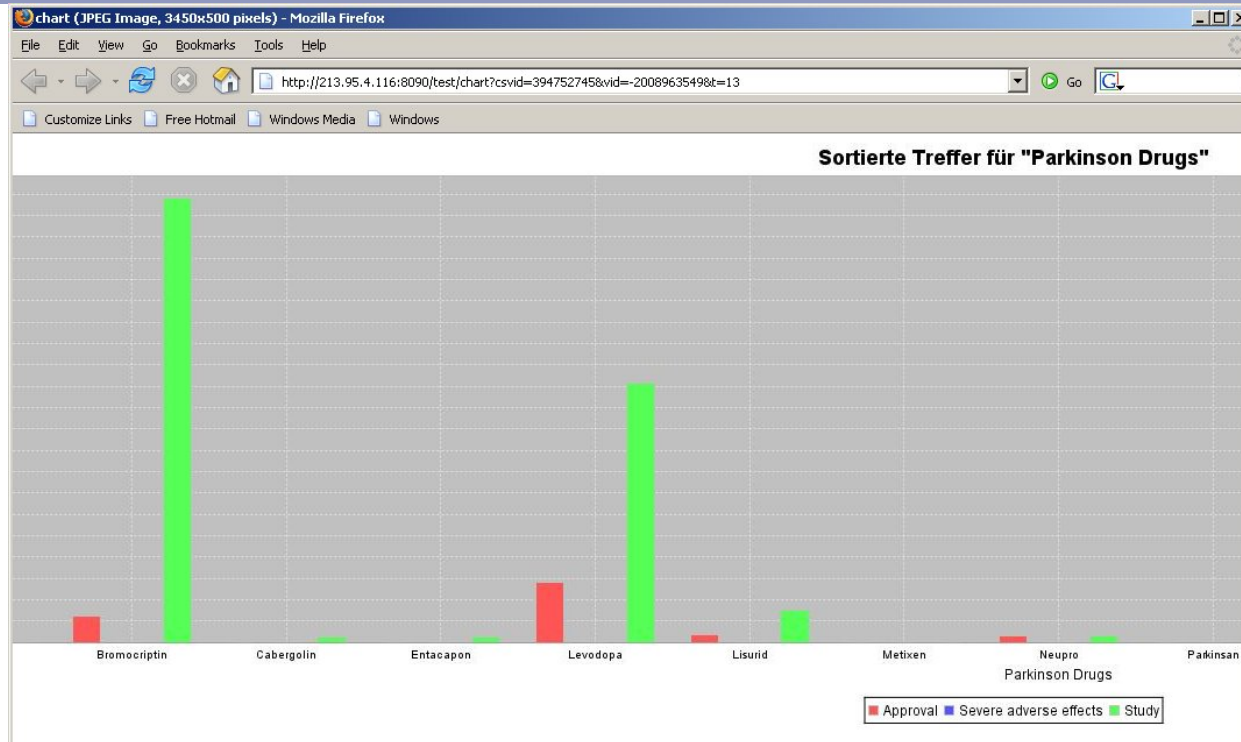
chart (JPEG Image, 3450x500 pixels) - Mozilla Firefox

File Edit View Go Bookmarks Tools Help

http://213.95.4.116:8090/test/chart?csvid=3947527458vid=-2008963549&t=13

Go

Customize Links Free Hotmail Windows Media Windows

Sortierte Treffer für "Parkinson Drugs"

Bromocriptin Cabergolin Entacapon Levodopa Lisurid Metixen Neupro Parkinsan

Parkinson Drugs

Approval Severe adverse effects Study